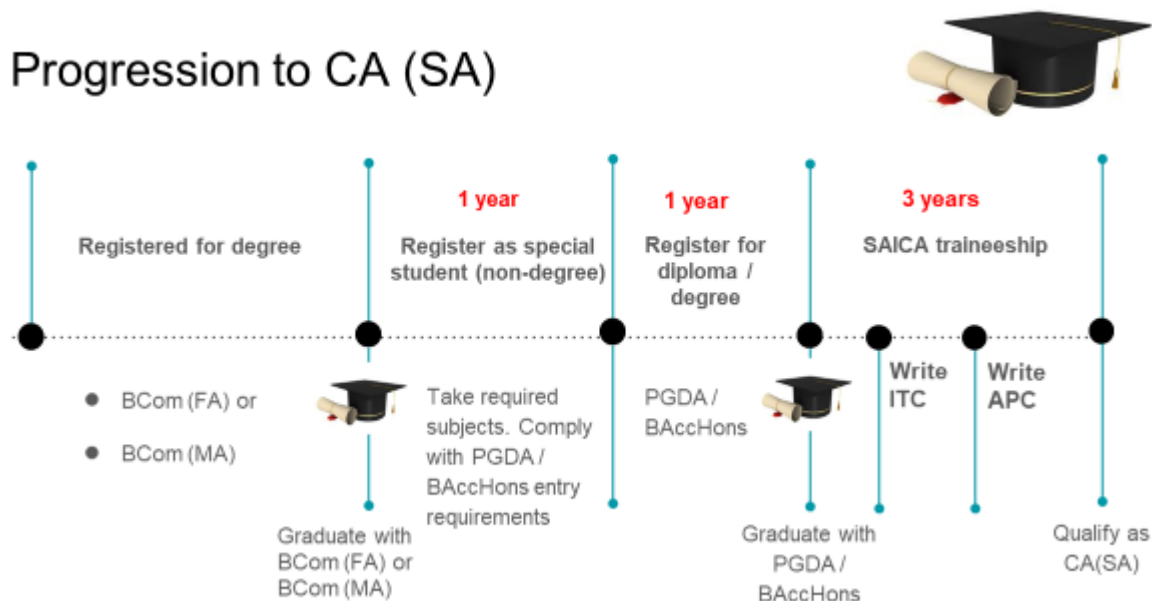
Progression to CA (SA)

Registered for degree

1 year

Register as special student (non-degree)

1 year

Register for diploma / degree

3 years

SAICA traineeship

- BCom (FA) or
- BCom (MA)

Graduate with BCom (FA) or BCom (MA)

Take required subjects. Comply with PGDA / BAccHons entry requirements

PGDA / BAccHons

Graduate with PGDA / BAccHons

Write ITC

Write APC

Qualify as CA(SA)